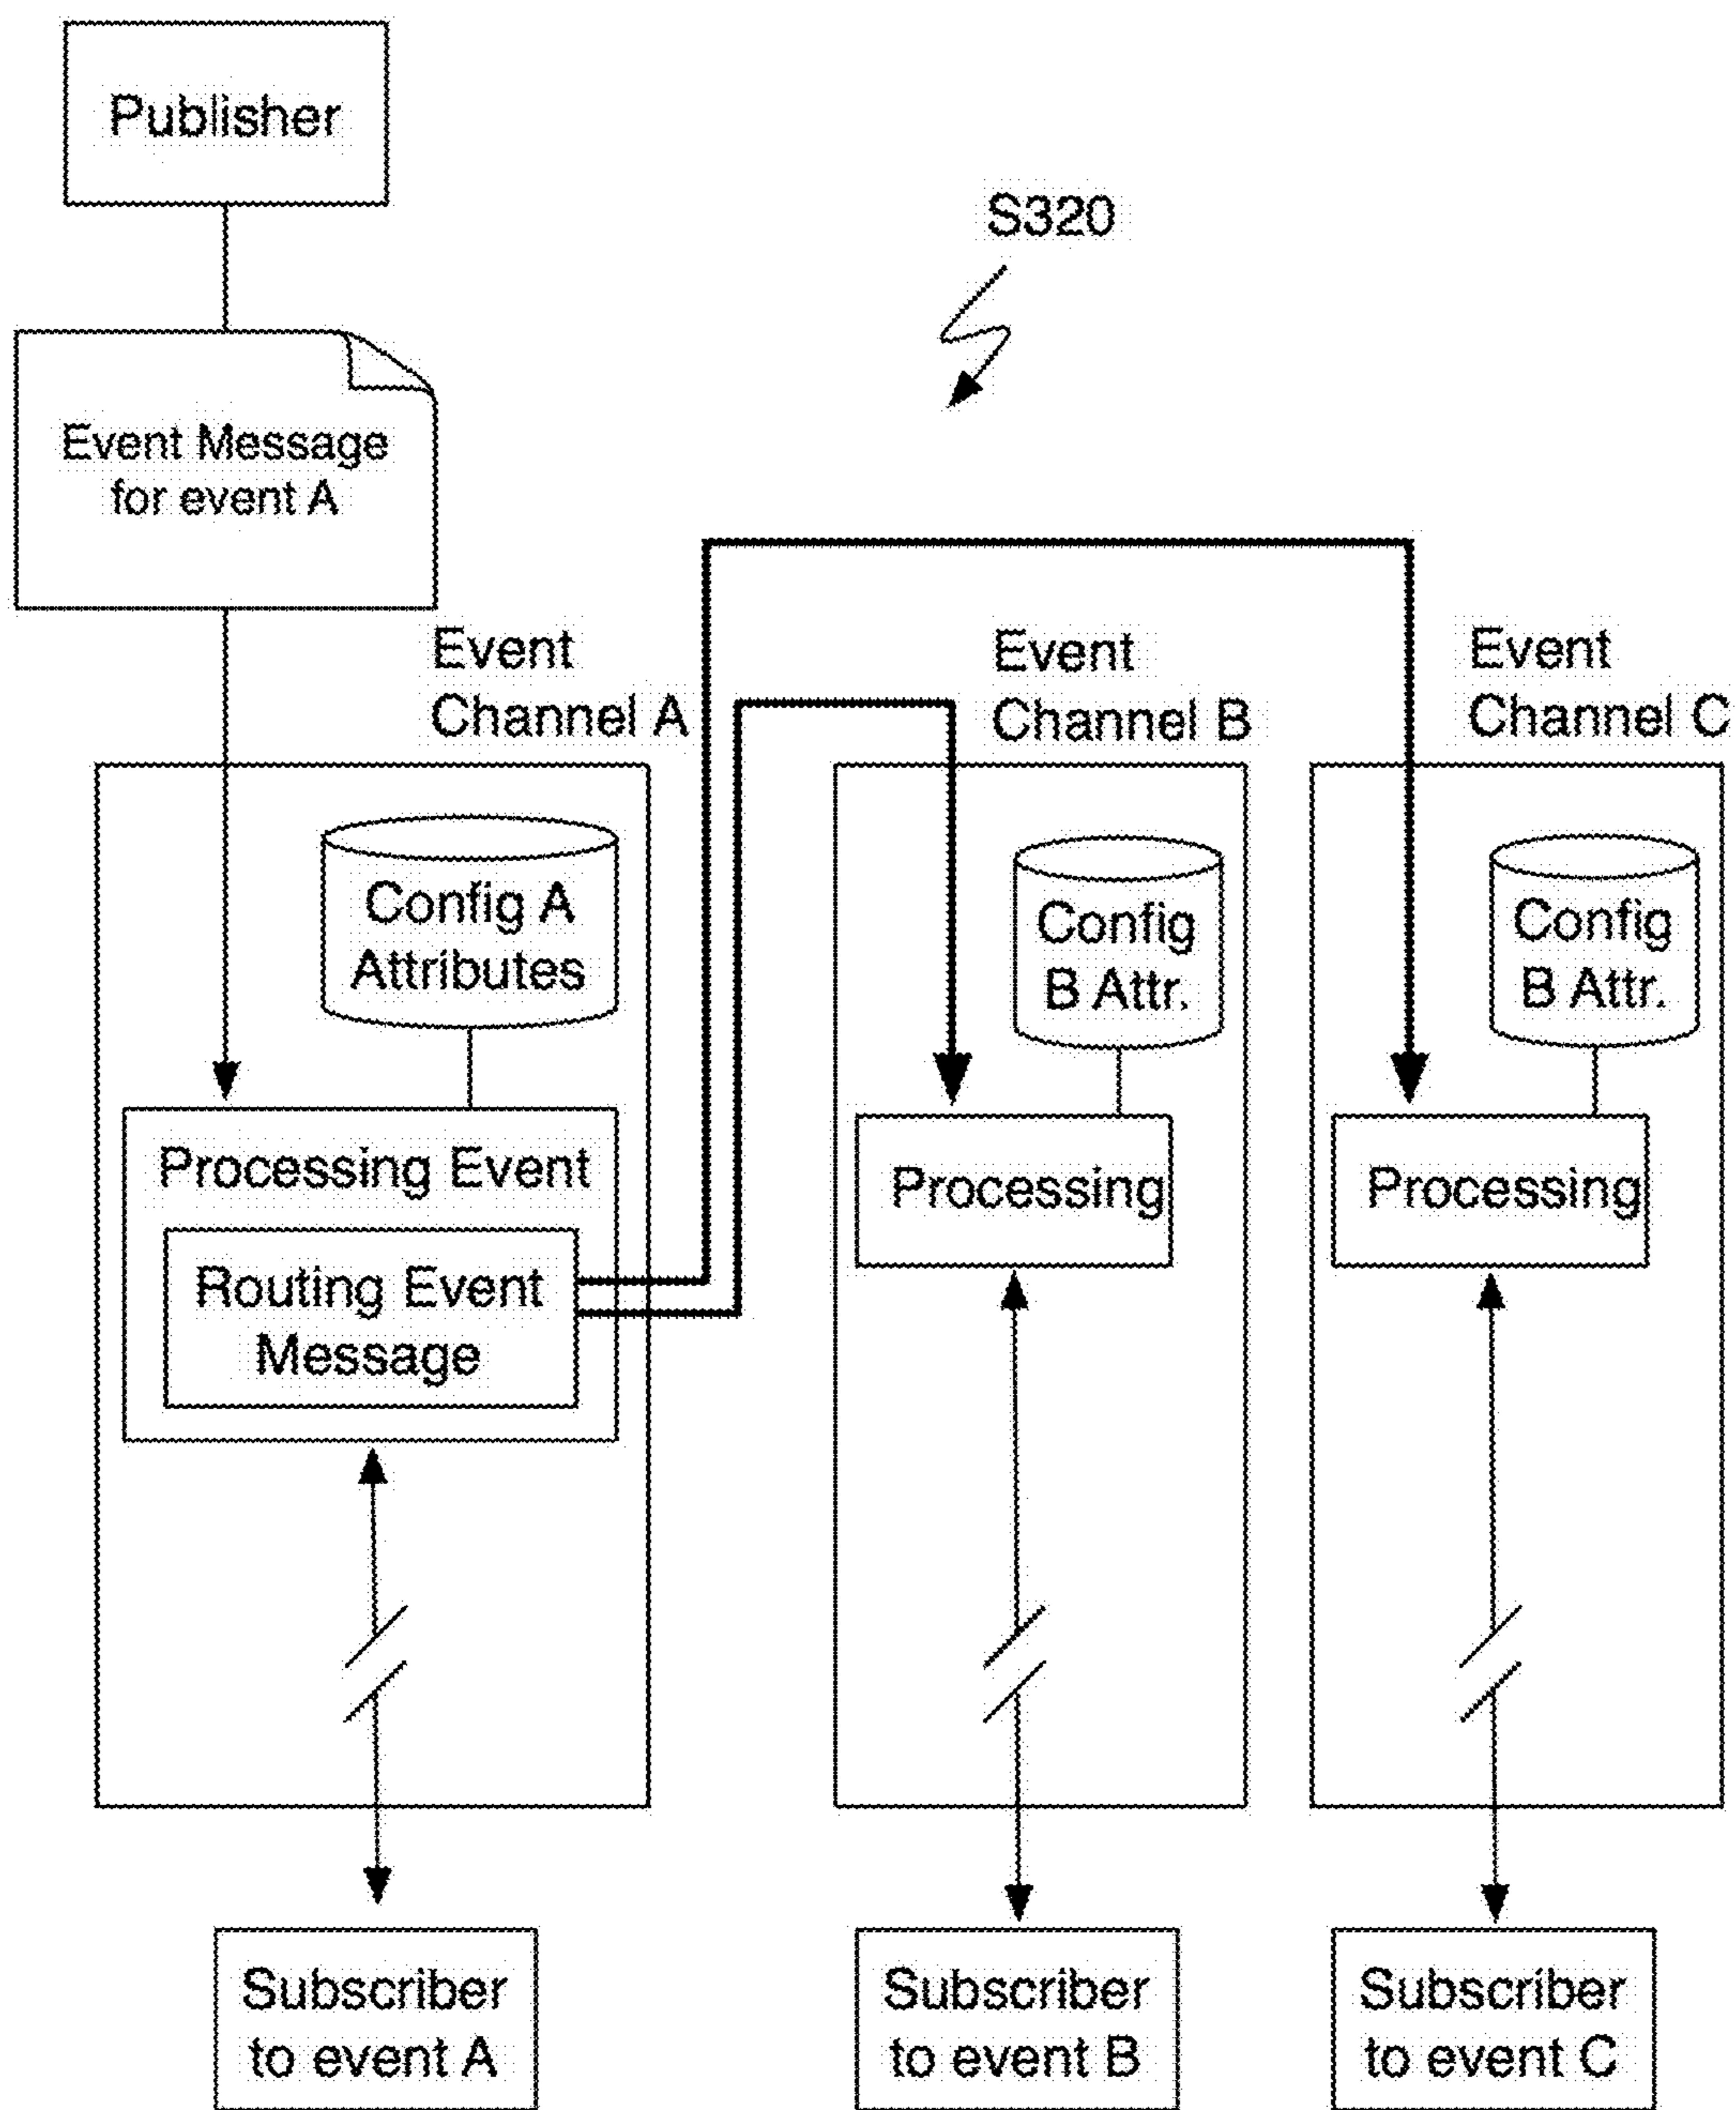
Publisher

S320

Event Message for event A

Event Channel A

Event Channel B

Event Channel C

Config A Attributes

Config B Attr.

Config B Attr.

Processing Event

Routing Event Message

Processing

Processing

Subscriber to event A

Subscriber to event B

Subscriber to event C